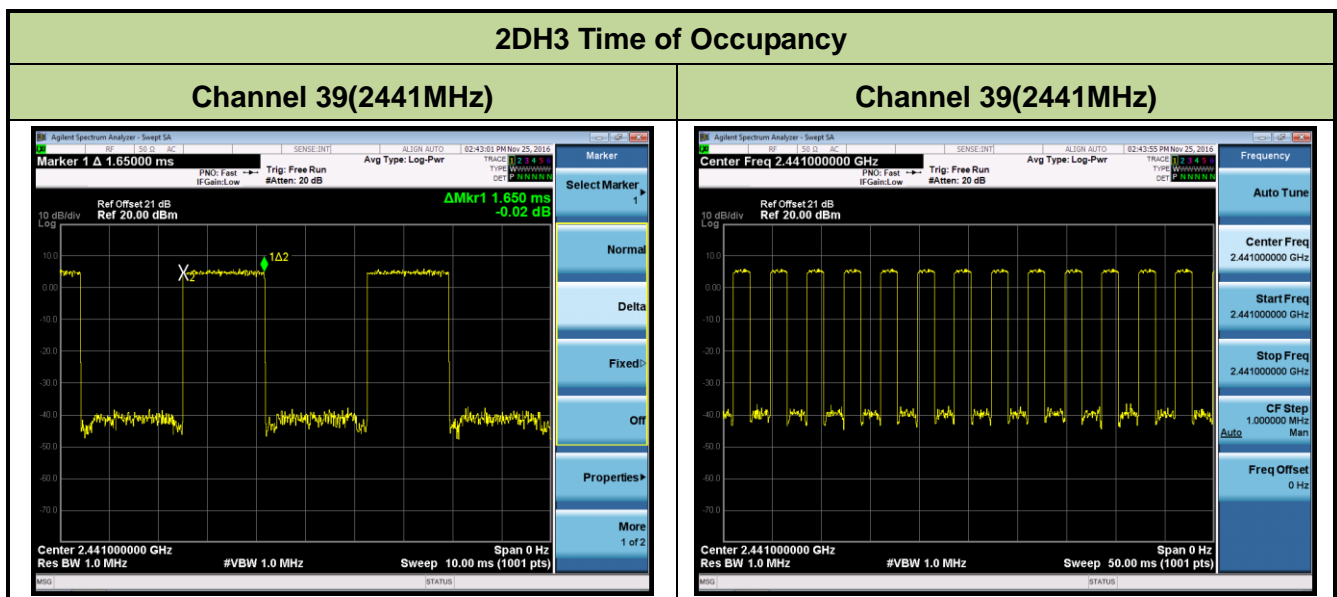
2DH3 Time of Occupancy

| Channel 39(2441MHz) | Channel 39(2441MHz) |
|---|---|

Agilent Spectrum Analyzer - Swept SA
RF 50 Ω AC SENSE:INT ALIGN AUTO 02:43:01 PM Nov 25, 2016
Marker 1 Δ 1.65000 ms
PNO: Fast IFGain:Low
Trig: Free Run #Atten: 20 dB
Avg Type: Log-Pwr
TRACE 1 2 3 4 5 6 TYPE WWWWWW DET P N N N N N
Ref Offset 21 dB
10 dB/div Ref 20.00 dBm
Log
ΔMkr1 1.650 ms
-0.02 dB
1Δ2
X2
10.0
0.00
-10.0
-20.0
-30.0
-40.0
-50.0
-60.0
-70.0
Center 2.441000000 GHz
Res BW 1.0 MHz
#VBW 1.0 MHz
Span 0 Hz
Sweep 10.00 ms (1001 pts)
MSG STATUS
Marker
Select Marker 1
Normal
Delta
Fixed
Off
Properties
More 1 of 2

Agilent Spectrum Analyzer - Swept SA
RF 50 Ω AC SENSE:INT ALIGN AUTO 02:43:55 PM Nov 25, 2016
Center Freq 2.441000000 GHz
PNO: Fast IFGain:Low
Trig: Free Run #Atten: 20 dB
Avg Type: Log-Pwr
TRACE 1 2 3 4 5 6 TYPE WWWWWW DET P N N N N N
Ref Offset 21 dB
10 dB/div Ref 20.00 dBm
Log
10.0
0.00
-10.0
-20.0
-30.0
-40.0
-50.0
-60.0
-70.0
Center 2.441000000 GHz
Res BW 1.0 MHz
#VBW 1.0 MHz
Span 0 Hz
Sweep 50.00 ms (1001 pts)
MSG STATUS
Frequency
Auto Tune
Center Freq 2.441000000 GHz
Start Freq 2.441000000 GHz
Stop Freq 2.441000000 GHz
CF Step 1.000000 MHz
Auto Man
Freq Offset 0 Hz